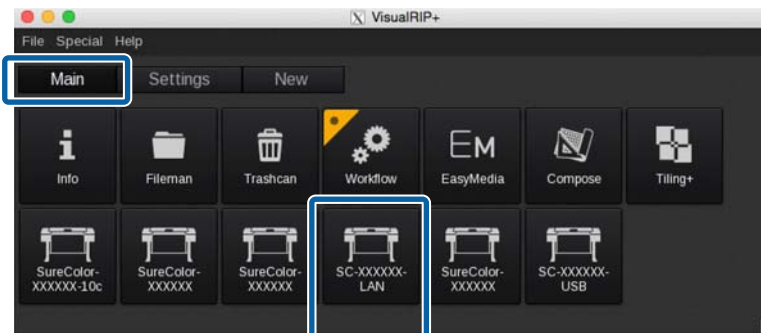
VisualRIP+

File Special Help

Main Settings New

Info Fileman Trashcan Workflow EM EasyMedia Compose Tiling+

SureColor-XXXXXX-10c SureColor-XXXXXX SureColor-XXXXXX SC-XXXXXX-LAN SureColor-XXXXXX SC-XXXXXX-USB